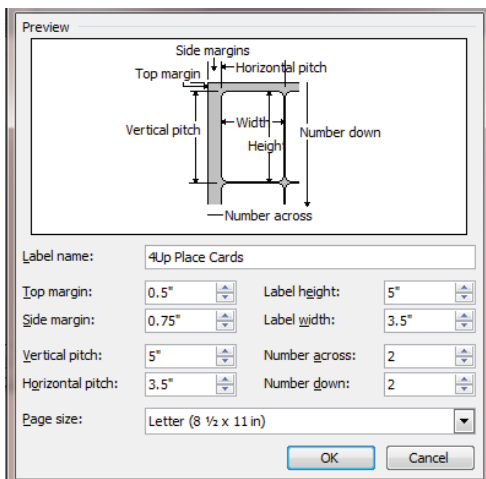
Preview

Side margins
Top margin
Horizontal pitch
Vertical pitch
Width
Height
Number down
Number across

Label name: 4Up Place Cards

Top margin: 0.5"
Label height: 5"
Side margin: 0.75"
Label width: 3.5"
Vertical pitch: 5"
Number across: 2
Horizontal pitch: 3.5"
Number down: 2

Page size: Letter (8 ½ x 11 in)

OK
Cancel